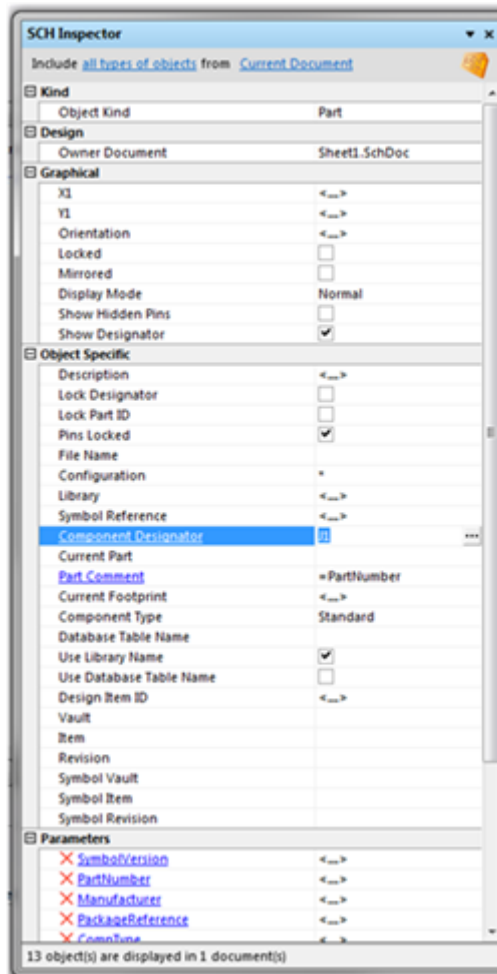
SCH Inspector

Include all types of objects from Current Document

⊟ Kind

| | |
|---|---|
| Object Kind | Part |

⊟ Design

| | |
|---|---|
| Owner Document | Sheet1.SchDoc |

⊟ Graphical

| | |
|---|---|
| X1 | <...> |
| Y1 | <...> |
| Orientation | <...> |
| Locked | ☐ |
| Mirrored | ☐ |
| Display Mode | Normal |
| Show Hidden Pins | ☐ |
| Show Designator | ☑ |

⊟ Object Specific

| | |
|---|---|
| Description | <...> |
| Lock Designator | ☐ |
| Lock Part ID | ☐ |
| Pins Locked | ☑ |
| File Name | |
| Configuration | * |
| Library | <...> |
| Symbol Reference | <...> |
| Component Designator | J1 |
| Current Part | |
| Part Comment | =PartNumber |
| Current Footprint | <...> |
| Component Type | Standard |
| Database Table Name | |
| Use Library Name | ☑ |
| Use Database Table Name | ☐ |
| Design Item ID | <...> |
| Vault | |
| Item | |
| Revision | |
| Symbol Vault | |
| Symbol Item | |
| Symbol Revision | |

⊟ Parameters

| | |
|---|---|
| ✕ SymbolVersion | <...> |
| ✕ PartNumber | <...> |
| ✕ Manufacturer | <...> |
| ✕ PackageReference | <...> |
| ✕ CompType | <...> |

13 object(s) are displayed in 1 document(s)